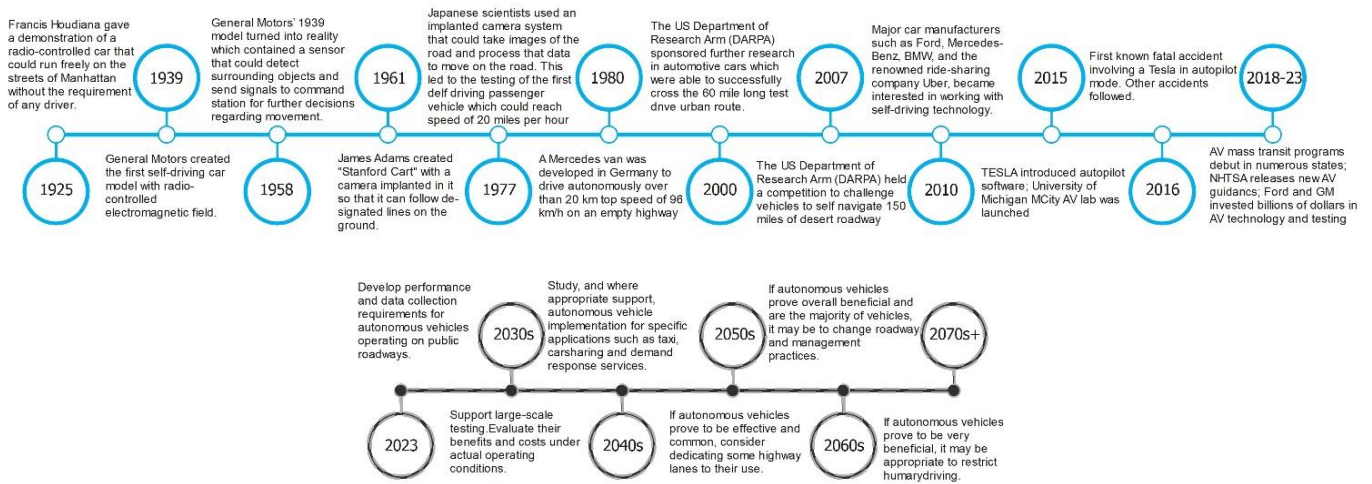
Francis Houdiana gave a demonstration of a radio-controlled car that could run freely on the streets of Manhattan without the requirement of any driver.

1939

General Motors' 1939 model turned into reality which contained a sensor that could detect surrounding objects and send signals to command station for further decisions regarding movement.

1961

Japanese scientists used an implanted camera system that could take images of the road and process that data to move on the road. This led to the testing of the first delf driving passenger vehicle which could reach speed of 20 miles per hour

1980

The US Department of Research Arm (DARPA) sponsored further research in automotive cars which were able to successfully cross the 60 mile long test dnve urban route.

2007

Major car manufacturers such as Ford, Mercedes-Benz, BMW, and the renowned ride-sharing company Uber, became interested in working with self-driving technology.

2015

First known fatal accident involving a Tesla in autopilot mode. Other accidents followed.

2018-23

1925

General Motors created the first self-driving car model with radio-controlled electromagnetic field.

1958

James Adams created "Stanford Cart" with a camera implanted in it so that it can follow designated lines on the ground.

1977

A Mercedes van was developed in Germany to drive autonomously over than 20 km top speed of 96 km/h on an empty highway

2000

The US Department of Research Arm (DARPA) held a competition to challenge vehicles to self navigate 150 miles of desert roadway

2010

TESLA introduced autopilot software; University of Michigan MCity AV lab was launched

2016

AV mass transit programs debut in numerous states; NHTSA releases new AV guidancs; Ford and GM invested billions of dollars in AV technology and testing

Develop performance and data collection requirements for autonomous vehicles operating on public roadways.

2030s

Study, and where appropriate support, autonomous vehicle implementation for specific applications such as taxi, carsharing and demand response services.

2050s

If autonomous vehicles prove overall beneficial and are the majority of vehicles, it may be to change roadway and management practices.

2070s+

2023

Support large-scale testing.Evaluate their benefits and costs under actual operating conditions.

2040s

If autonomous vehicles prove to be effective and common, consider dedicating some highway lanes to their use.

2060s

If autonomous vehicles prove to be very beneficial, it may be appropriate to restrict humarydriving.